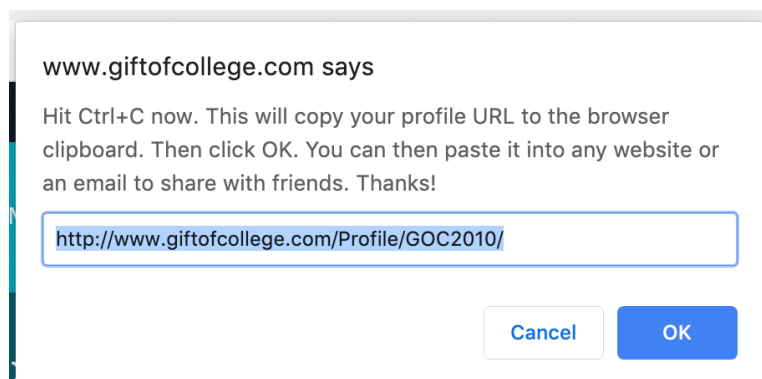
www.giftofcollege.com says

Hit Ctrl+C now. This will copy your profile URL to the browser clipboard. Then click OK. You can then paste it into any website or an email to share with friends. Thanks!

http://www.giftofcollege.com/Profile/GOC2010/

Cancel

OK